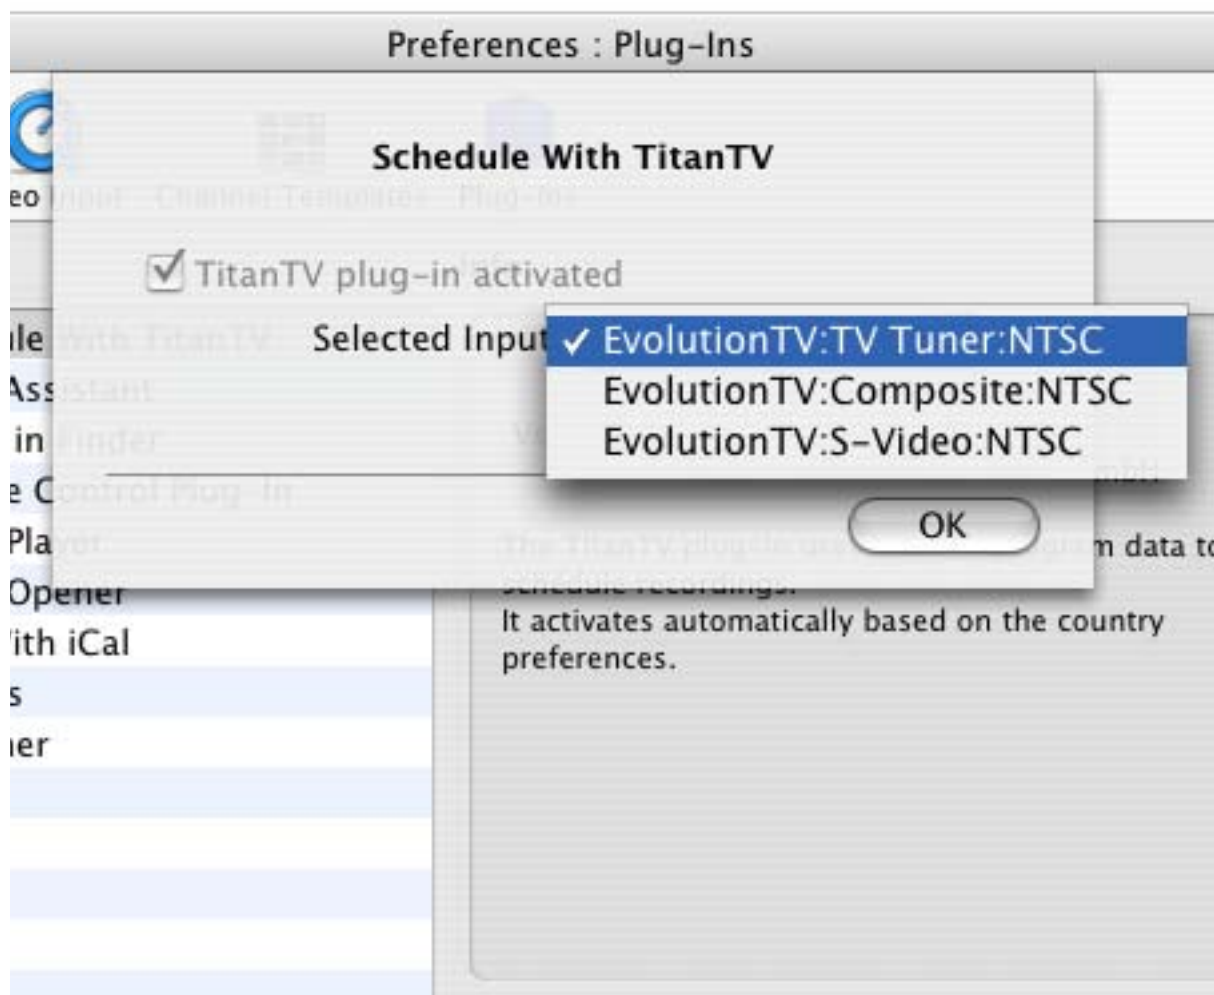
Preferences : Plug-Ins

eo Input Channel Templates Plug-ins

Schedule With TitanTV

TitanTV plug-in activated

Selected Input

✓ EvolutionTV:TV Tuner:NTSC
EvolutionTV:Composite:NTSC
EvolutionTV:S-Video:NTSC

OK

ule With TitanTV
Assistant
in Finder
e Control Plug-In
Player
Opener
ith iCal
s
ner

mbH

The TitanTV plug-in uses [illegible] m data to schedule recordings.
It activates automatically based on the country preferences.